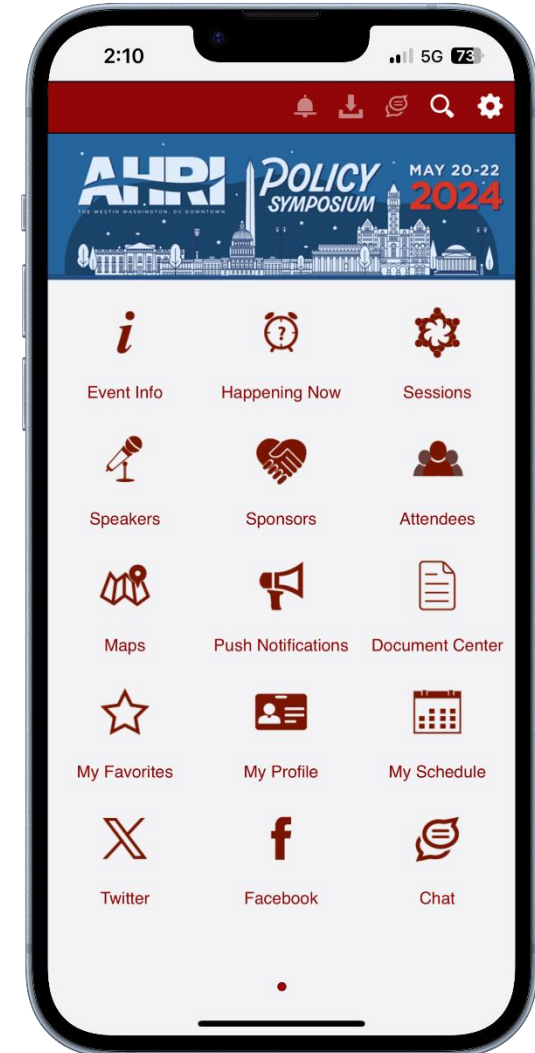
2:10 5G 73

AHRI
THE WESTIN WASHINGTON, DC DOWNTOWN
POLICY SYMPOSIUM
MAY 20-22
2024

Event Info
Happening Now
Sessions
Speakers
Sponsors
Attendees
Maps
Push Notifications
Document Center
My Favorites
My Profile
My Schedule
Twitter
Facebook
Chat